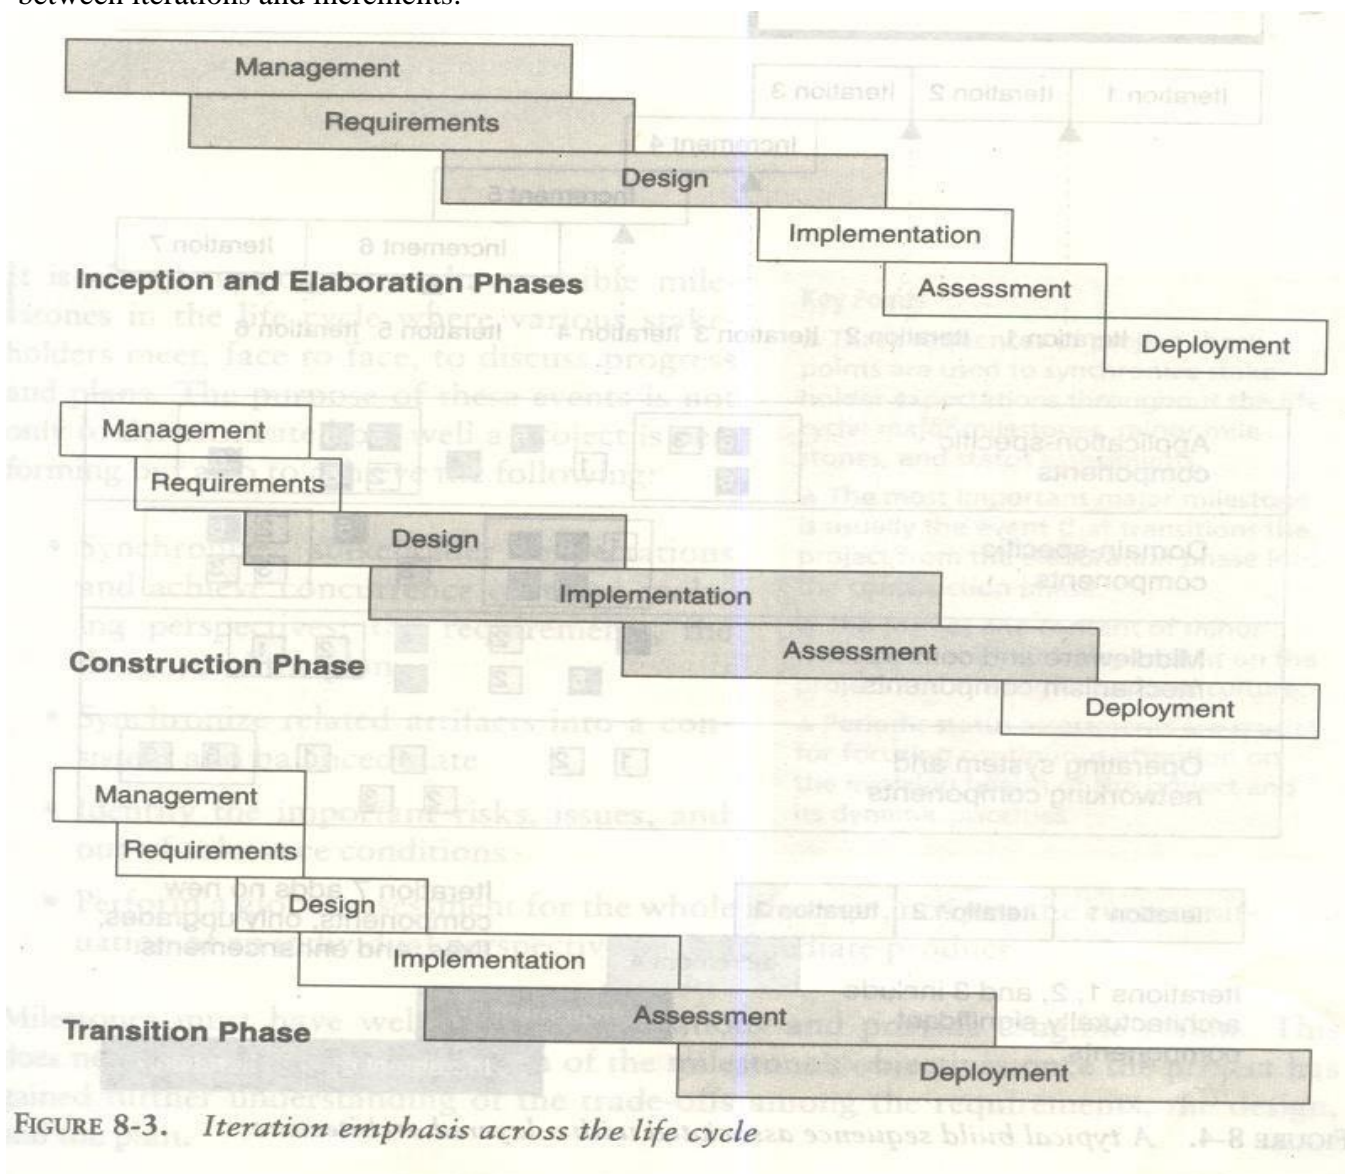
Management

Requirements

Design

Implementation

Assessment

Deployment

Inception and Elaboration Phases

Management

Requirements

Design

Implementation

Assessment

Deployment

Construction Phase

Management

Requirements

Design

Implementation

Assessment

Deployment

Transition Phase

FIGURE 8-3. Iteration emphasis across the life cycle